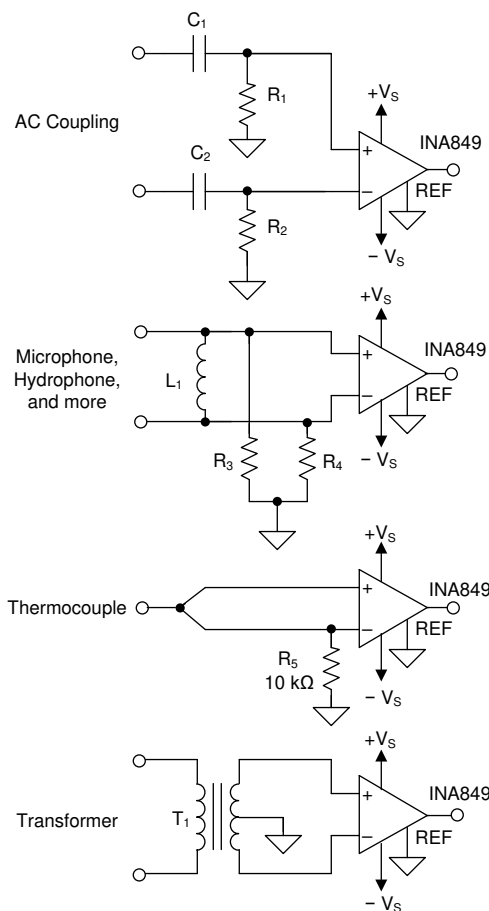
$C_1$

$R_1$

$+V_S$

AC Coupling

+

INA849

$C_2$

−

REF

$R_2$

$-V_S$

$+V_S$

Microphone, Hydrophone, and more

$L_1$

+

INA849

−

REF

$R_3$

$R_4$

$-V_S$

$+V_S$

Thermocouple

+

INA849

−

REF

$R_5$
10 kΩ

$-V_S$

$+V_S$

Transformer

$T_1$

+

INA849

−

REF

$-V_S$